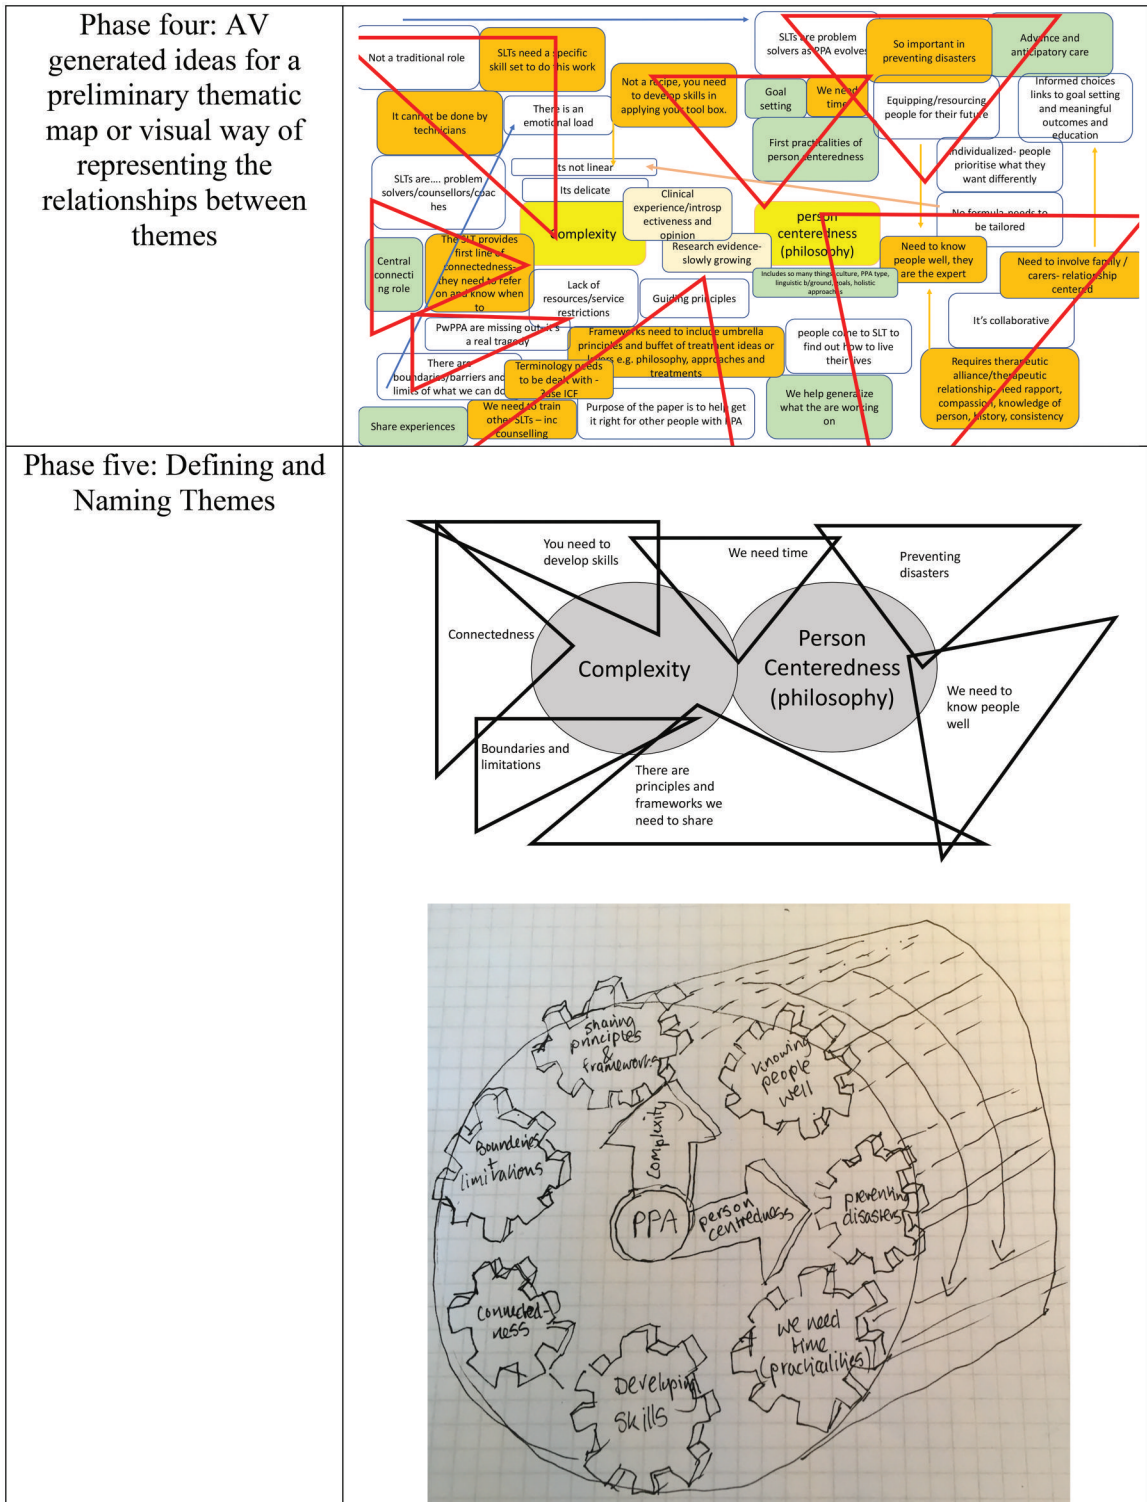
| Phase four: AV generated ideas for a preliminary thematic map or visual way of representing the relationships between themes | Not a traditional role; SLTs need a specific skill set to do this work; Not a recipe, you need to develop skills in applying your tool box.; SLTs are problem solvers as PPA evolves; So important in preventing disasters; Advance and anticipatory care; It cannot be done by technicians; There is an emotional load; Goal setting; We need time; Equipping/resourcing people for their future; Informed choices links to goal setting and meaningful outcomes and education; Its not linear; First practicalities of person centeredness; Individualized- people prioritise what they want differently; SLTs are.... problem solvers/counsellors/coaches; Its delicate; Clinical experience/introspectiveness and opinion; Complexity; person centeredness (philosophy); No formula needs to be tailored; Central connecting role; The SLT provides first line of connectedness- they need to refer on and know when to; Research evidence- slowly growing; Includes so many things- culture, PPA type, linguistic b/ground, goals, holistic approaches; Need to know people well, they are the expert; Need to involve family / carers- relationship centered; Lack of resources/service restrictions; Guiding principles; It's collaborative; PwPPA are missing out- it's a real tragedy; Frameworks need to include umbrella principles and buffet of treatment ideas or layers e.g. philosophy, approaches and treatments; people come to SLT to find out how to live their lives; There are boundaries/barriers and limits of what we can do; Terminology needs to be dealt with - use ICF; Requires therapeutic alliance/therapeutic relationship- need rapport, compassion, knowledge of person, history, consistency; We help generalize what the are working on; Share experiences; We need to train other SLTs – inc counselling; Purpose of the paper is to help get it right for other people with PPA |
|---|---|
| Phase five: Defining and Naming Themes | You need to develop skills; We need time; Preventing disasters; Connectedness; Complexity; Person Centeredness (philosophy); We need to know people well; Boundaries and limitations; There are principles and frameworks we need to share<br><br>sharing principles & frameworks; knowing people well; Boundaries limitations; Complexity; PPA; person centredness; preventing disasters; connected-ness; Developing Skills; we need time (practicalities) |